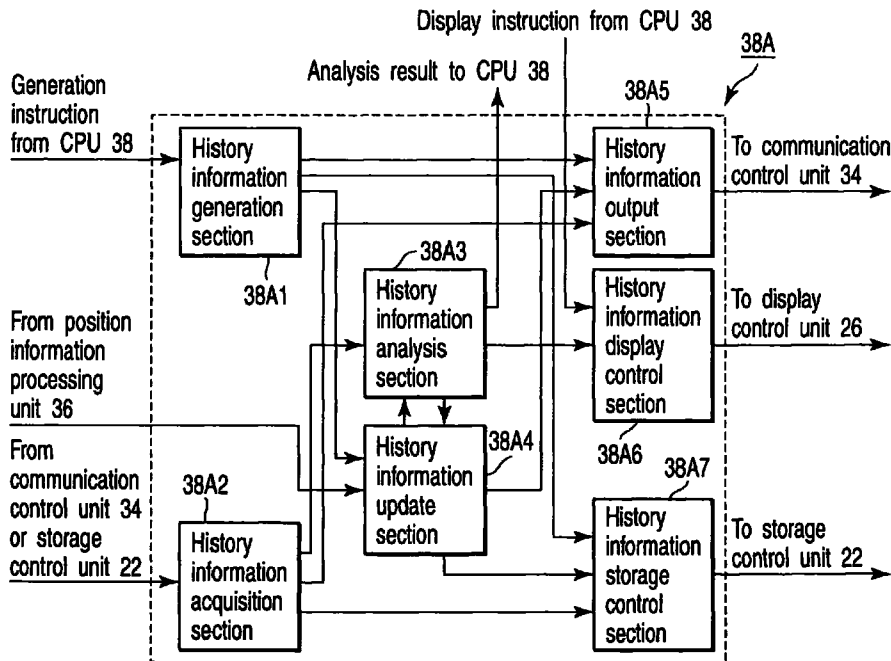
Display instruction from CPU 38

38A

Analysis result to CPU 38

Generation instruction from CPU 38

38A5

History information generation section

History information output section

To communication control unit 34

38A1

38A3

History information analysis section

History information display control section

To display control unit 26

From position information processing unit 36

From communication control unit 34 or storage control unit 22

History information update section

38A4

38A6

38A2

38A7

History information acquisition section

History information storage control section

To storage control unit 22